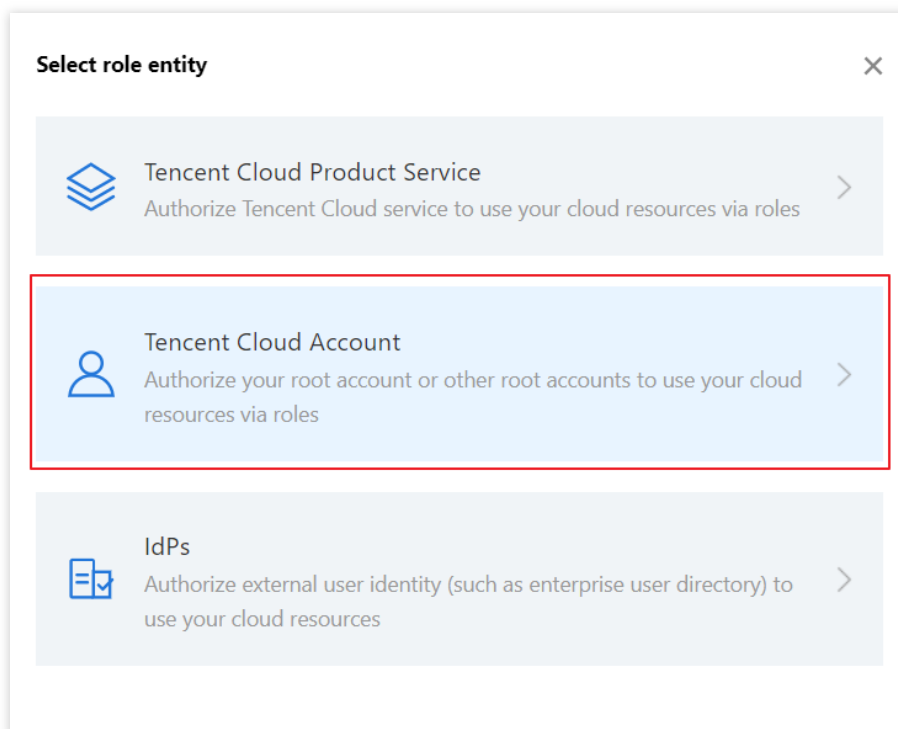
Select role entity

×

Tencent Cloud Product Service
Authorize Tencent Cloud service to use your cloud resources via roles

Tencent Cloud Account
Authorize your root account or other root accounts to use your cloud resources via roles

IdPs
Authorize external user identity (such as enterprise user directory) to use your cloud resources